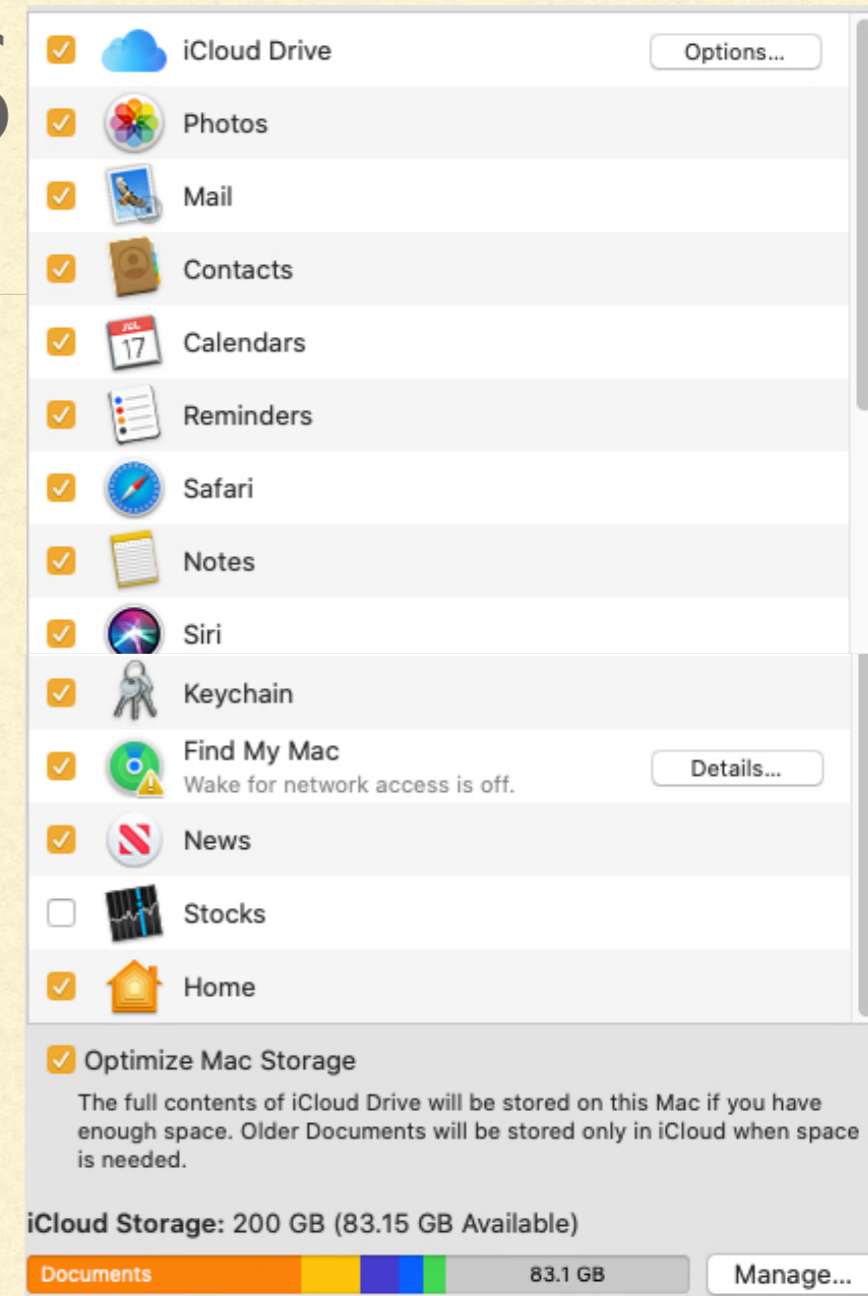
iCloud Drive
Options...
Photos
Mail
Contacts
JUL 17
Calendars
Reminders
Safari
Notes
Siri
Keychain
Find My Mac
Wake for network access is off.
Details...
News
Stocks
Home

Optimize Mac Storage

The full contents of iCloud Drive will be stored on this Mac if you have enough space. Older Documents will be stored only in iCloud when space is needed.

iCloud Storage: 200 GB (83.15 GB Available)

Documents
83.1 GB
Manage...